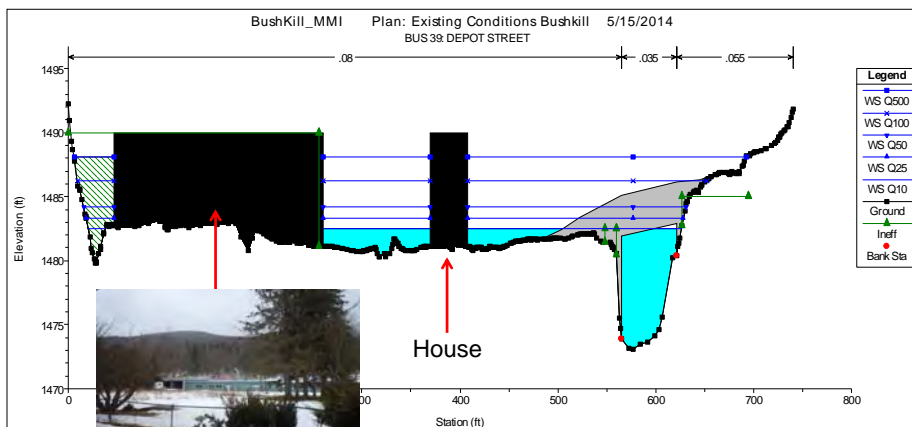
BushKill_MMI Plan: Existing Conditions Bushkill 5/15/2014
BUS 39: DEPOT STREET

.08 .035 .055

Legend
WS Q500
WS Q100
WS Q50
WS Q25
WS Q10
Ground
Ineff
Bank Sta

1495
1490
1485
1480
1475
1470

Elevation (ft)

House

0 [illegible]00 400 500 600 700 800

Station (ft)